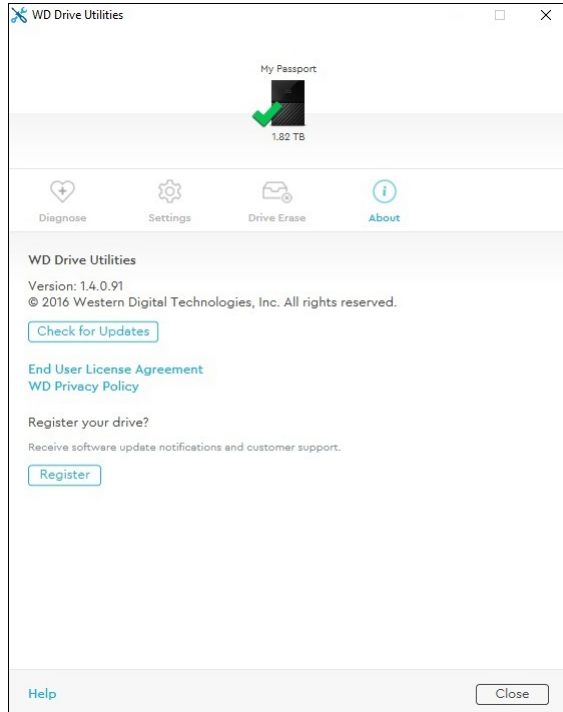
WD Drive Utilities

My Passport

1.82 TB

Diagnose
Settings
Drive Erase
About

WD Drive Utilities

Version: 1.4.0.91
© 2016 Western Digital Technologies, Inc. All rights reserved.

Check for Updates

End User License Agreement
WD Privacy Policy

Register your drive?

Receive software update notifications and customer support.

Register

Help

Close